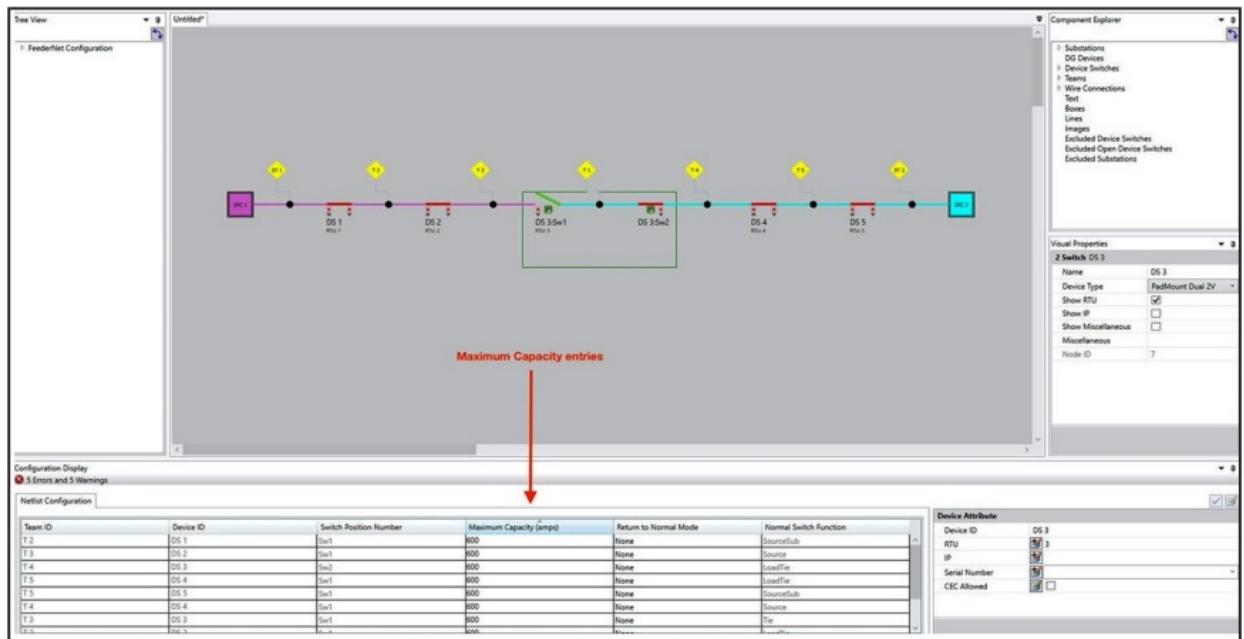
Tree View

FeederNet Configuration

Untitled*

Component Explorer

Substations
DG Devices
Device Switches
Teams
Wire Connections
Text
Boxes
Lines
Images
Excluded Device Switches
Excluded Open Device Switches
Excluded Substations

SRC 1

ST 1

T 2

T 3

T 5

T 4

T 5

ST 2

SRC 2

DS 1
RTU 1

DS 2
RTU 2

DS 3:Sw1
RTU 3

DS 3:Sw2

DS 4
RTU 4

DS 5
RTU 5

Visual Properties

2 Switch DS 3

| Name | DS 3 |
|---|---|
| Device Type | PadMount Dual 2V |
| Show RTU | ☑ |
| Show IP | ☐ |
| Show Miscellaneous | ☐ |
| Miscellaneous | |
| Node ID | 7 |

Maximum Capacity entries

Configuration Display
5 Errors and 5 Warnings

Netlist Configuration

| Team ID | Device ID | Switch Position Number | Maximum Capacity (amps) | Return to Normal Mode | Normal Switch Function |
|---|---|---|---|---|---|
| T 2 | DS 1 | Sw1 | 600 | None | SourceSub |
| T 3 | DS 2 | Sw1 | 600 | None | Source |
| T 4 | DS 3 | Sw2 | 600 | None | LoadTie |
| T 5 | DS 4 | Sw1 | 600 | None | LoadTie |
| T 5 | DS 5 | Sw1 | 600 | None | SourceSub |
| T 4 | DS 4 | Sw1 | 600 | None | Source |
| T 3 | DS 3 | Sw1 | 600 | None | Tie |
| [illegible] | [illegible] | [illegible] | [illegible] | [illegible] | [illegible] |

Device Attribute

| Device ID | DS 3 |
|---|---|
| RTU | 3 |
| IP | |
| Serial Number | |
| CEC Allowed | ☐ |